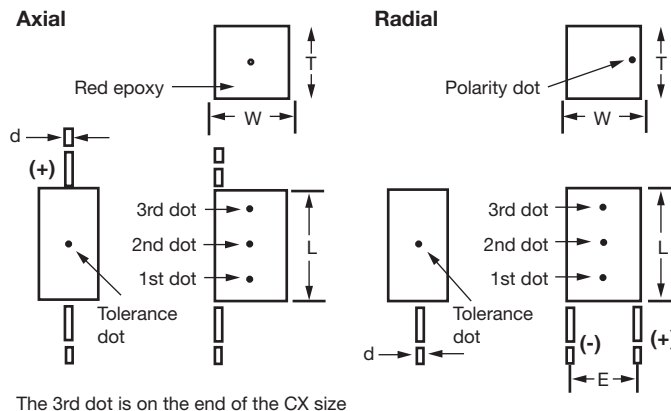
Axial

Red epoxy

T

W

d

(+)

3rd dot

2nd dot

1st dot

L

Tolerance dot

Radial

Polarity dot

T

W

3rd dot

2nd dot

1st dot

L

Tolerance dot

d

(-)

(+)

E

The 3rd dot is on the end of the CX size